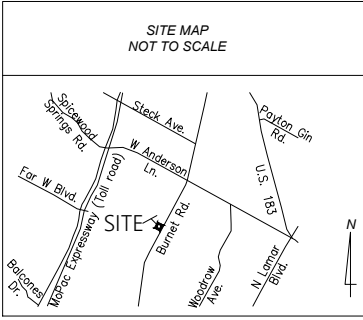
SITE MAP
NOT TO SCALE

Spicewood Springs Rd.

Steck Ave.

Peyton Gin Rd.

W Anderson Ln.

U.S. 183

Far W Blvd.

SITE

Burnet Rd.

MoPac Expressway (Toll road)

Balcones Dr.

Woodrow Ave.

N Lamar Blvd.

N